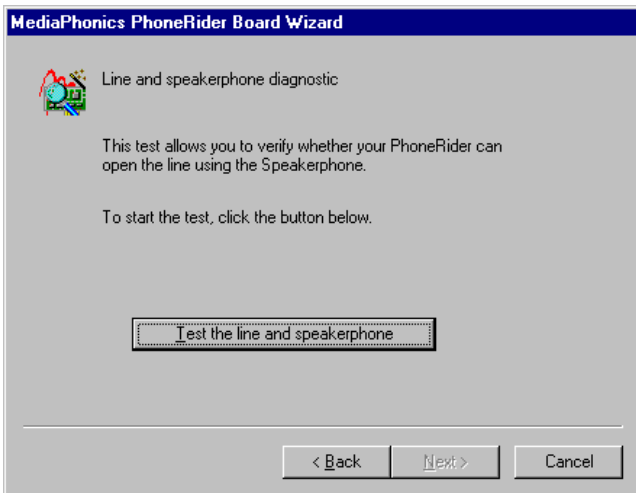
MediaPhonics PhoneRider Board Wizard

Line and speakerphone diagnostic

This test allows you to verify whether your PhoneRider can open the line using the Speakerphone.

To start the test, click the button below.

Test the line and speakerphone

< Back

Next >

Cancel